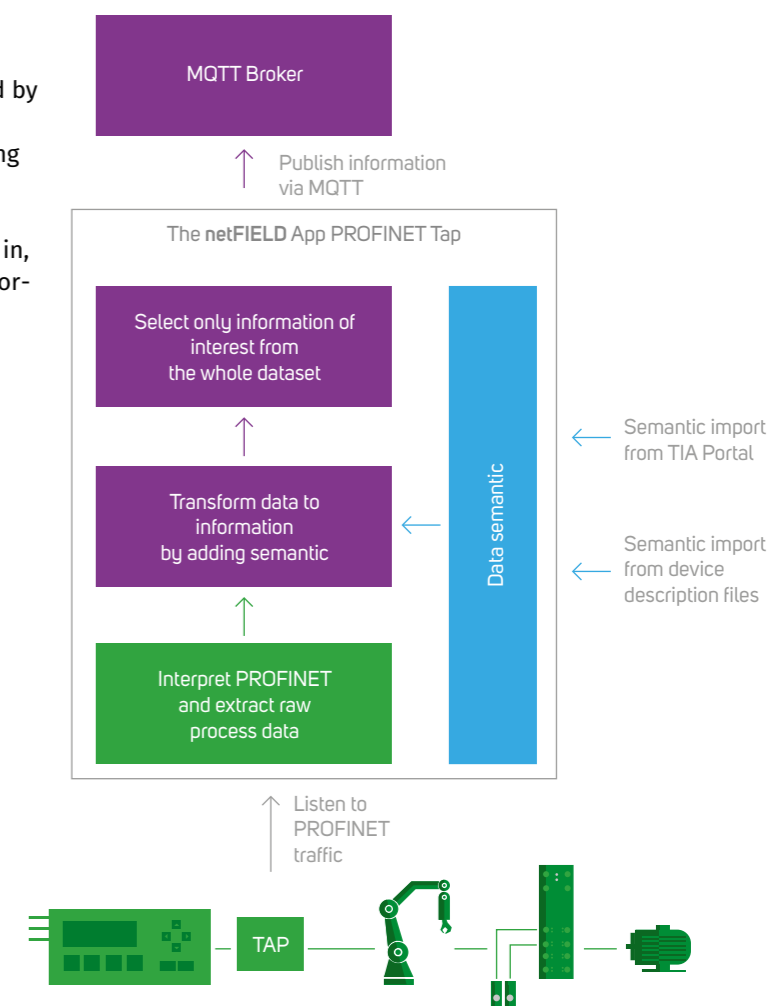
d by

ng

in,
or-

MQTT Broker

Publish information via MQTT

The **netFIELD** App PROFINET Tap

Select only information of interest from the whole dataset

Transform data to information by adding semantic

Interpret PROFINET and extract raw process data

Data semantic

Semantic import from TIA Portal

Semantic import from device description files

Listen to PROFINET traffic

TAP